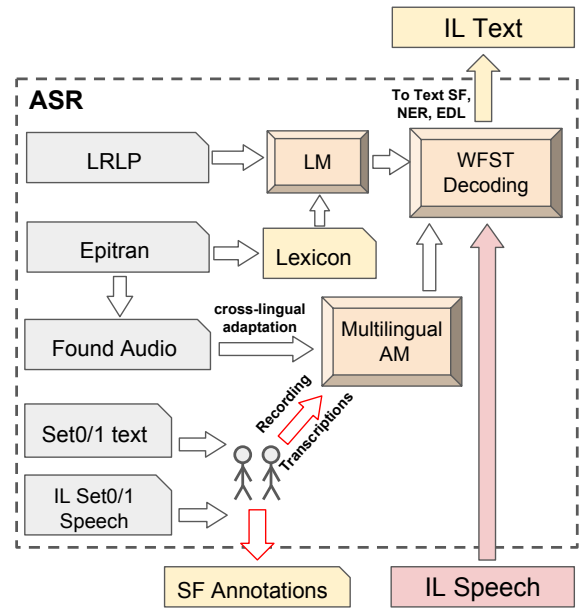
IL Text

ASR

To Text SF, NER, EDL

LRLP

LM

WFST Decoding

Epitran

Lexicon

cross-lingual adaptation

Found Audio

Multilingual AM

Recording

Transcriptions

Set0/1 text

IL Set0/1 Speech

SF Annotations

IL Speech